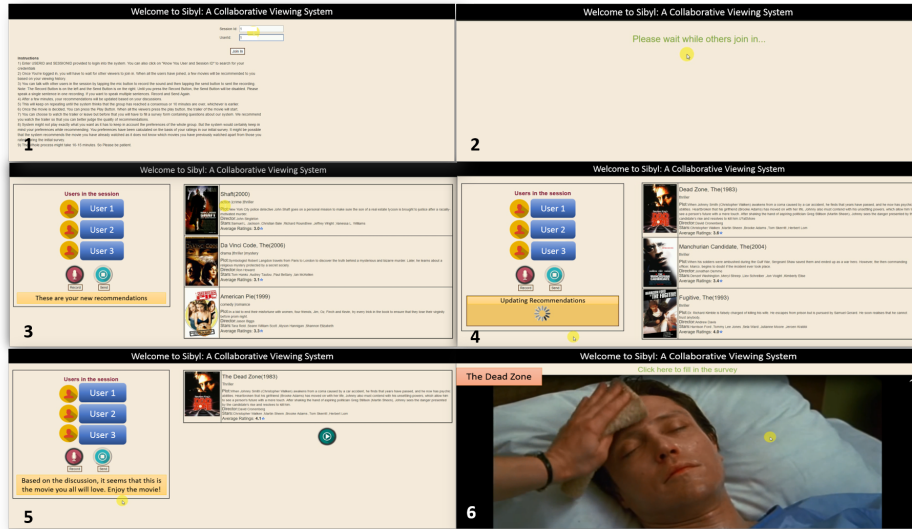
Welcome to Sibyl: A Collaborative Viewing System

Session Id:
UserId:
Join In

Instructions
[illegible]

1

Welcome to Sibyl: A Collaborative Viewing System

Please wait while others join in...

2

Welcome to Sibyl: A Collaborative Viewing System

Users in the session
User 1
User 2
User 3
Record
Send
These are your new recommendations

Shaft(2000)
Crime Thriller
Plot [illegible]
Director John Singleton
Stars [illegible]
Average Ratings: 3.0

Da Vinci Code, The(2006)
Drama Mystery Thriller
Plot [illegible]
Director Ron Howard
Stars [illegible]
Average Ratings: 3.2

American Pie(1999)
Comedy Romance
Plot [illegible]
Director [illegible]
Stars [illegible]
Average Ratings: 3.3

3

Welcome to Sibyl: A Collaborative Viewing System

Users in the session
User 1
User 2
User 3
Record
Send
Updating Recommendations

Dead Zone, The(1983)
Thriller
Plot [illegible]
Director David Cronenberg
Stars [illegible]
Average Ratings: 3.8

Manchurian Candidate, The(2004)
Thriller
Plot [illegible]
Director Jonathan Demme
Stars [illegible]
Average Ratings: 3.4

Fugitive, The(1993)
Thriller
Plot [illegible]
Director Andrew Davis
Stars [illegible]
Average Ratings: 4.0

4

Welcome to Sibyl: A Collaborative Viewing System

Users in the session
User 1
User 2
User 3
Record
Send
Based on the discussion, it seems that this is the movie you all will love. Enjoy the movie!

The Dead Zone(1983)
Thriller
Plot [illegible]
Director David Cronenberg
Stars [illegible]
Average Ratings: 4.1

5

Welcome to Sibyl: A Collaborative Viewing System

Click here to fill in the survey

The Dead Zone

6